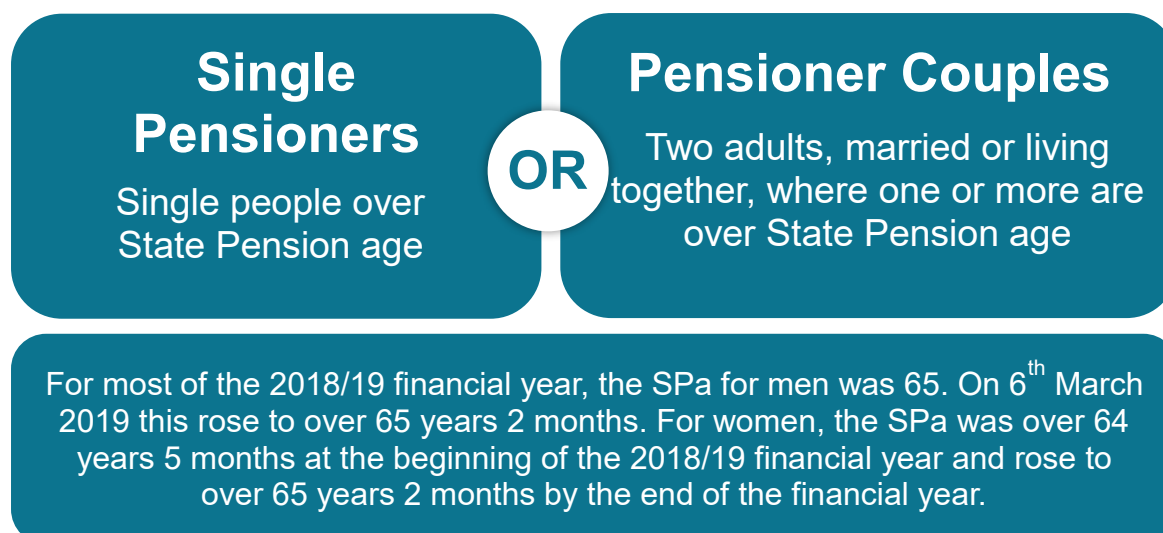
Single Pensioners

Single people over State Pension age

OR

Pensioner Couples

Two adults, married or living together, where one or more are over State Pension age

For most of the 2018/19 financial year, the SPa for men was 65. On 6$^{th}$ March 2019 this rose to over 65 years 2 months. For women, the SPa was over 64 years 5 months at the beginning of the 2018/19 financial year and rose to over 65 years 2 months by the end of the financial year.